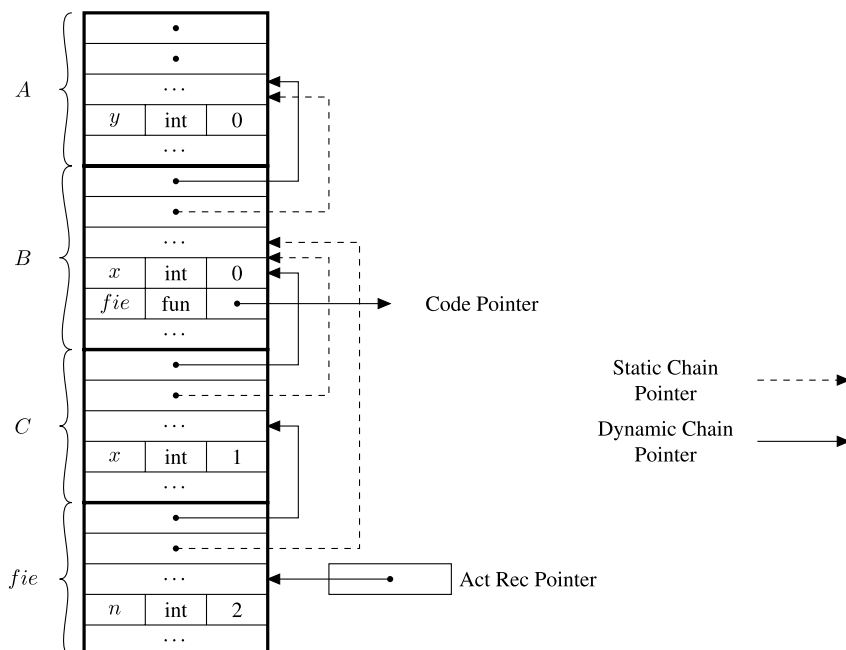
$A$

$\cdots$

$y$ int 0

$\cdots$

$B$

$\cdots$

$x$ int 0

$fie$ fun

$\cdots$

Code Pointer

$C$

$\cdots$

$x$ int 1

$\cdots$

$fie$

$\cdots$

$n$ int 2

$\cdots$

Act Rec Pointer

Static Chain Pointer

Dynamic Chain Pointer